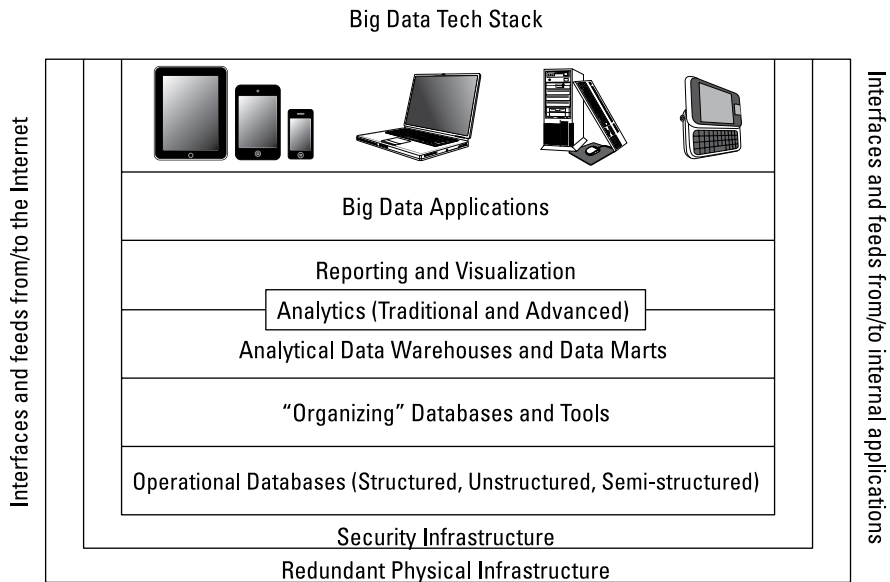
Big Data Tech Stack

Interfaces and feeds from/to the Internet

Big Data Applications

Reporting and Visualization

Analytics (Traditional and Advanced)

Analytical Data Warehouses and Data Marts

"Organizing" Databases and Tools

Operational Databases (Structured, Unstructured, Semi-structured)

Security Infrastructure

Redundant Physical Infrastructure

Interfaces and feeds from/to internal applications